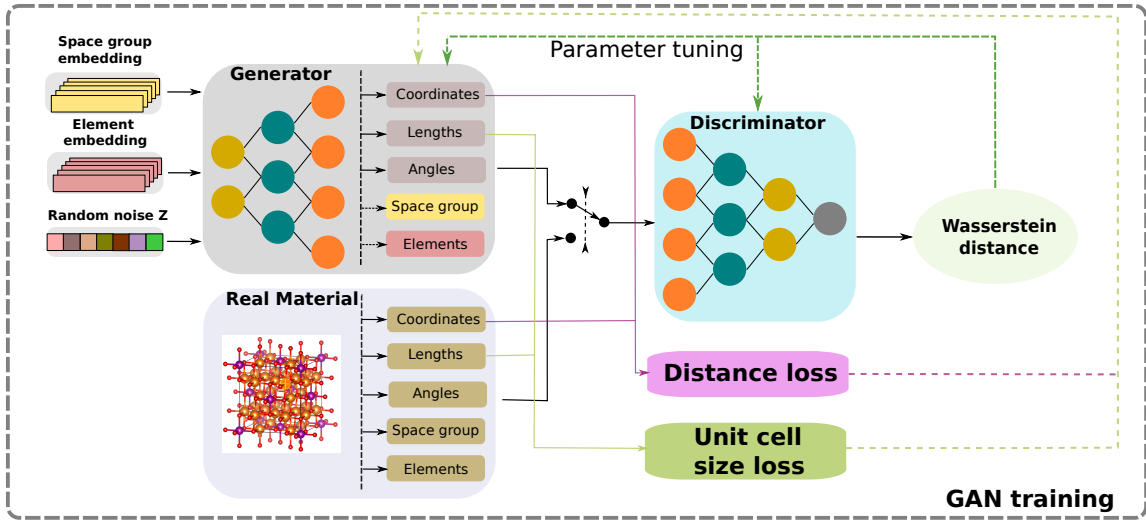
Space group embedding

Element embedding

Random noise Z

Generator

Coordinates

Lengths

Angles

Space group

Elements

Parameter tuning

Discriminator

Wasserstein distance

Real Material

Coordinates

Lengths

Angles

Space group

Elements

Distance loss

Unit cell size loss

GAN training